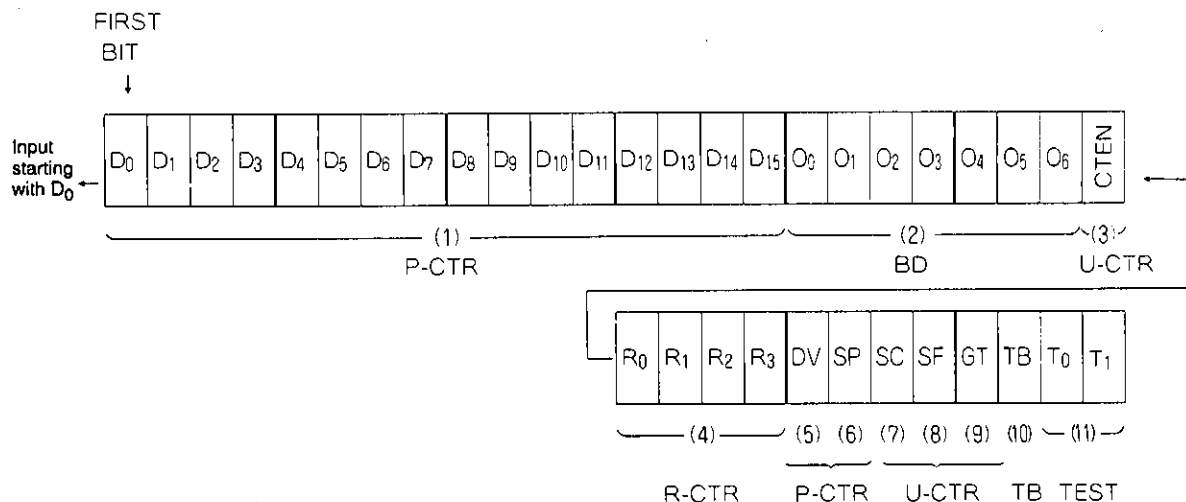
FIRST BIT

Input starting with $D_0$

| $D_0$ | $D_1$ | $D_2$ | $D_3$ | $D_4$ | $D_5$ | $D_6$ | $D_7$ | $D_8$ | $D_9$ | $D_{10}$ | $D_{11}$ | $D_{12}$ | $D_{13}$ | $D_{14}$ | $D_{15}$ | $O_0$ | $O_1$ | $O_2$ | $O_3$ | $O_4$ | $O_5$ | $O_6$ | CTEN |
|---|---|---|---|---|---|---|---|---|---|---|---|---|---|---|---|---|---|---|---|---|---|---|---|

(1) P-CTR
(2) BD
(3) U-CTR

| $R_0$ | $R_1$ | $R_2$ | $R_3$ | DV | SP | SC | SF | GT | TB | $T_0$ | $T_1$ |
|---|---|---|---|---|---|---|---|---|---|---|---|

(4) (5) (6) (7) (8) (9) (10) (11)

R-CTR P-CTR U-CTR TB TEST